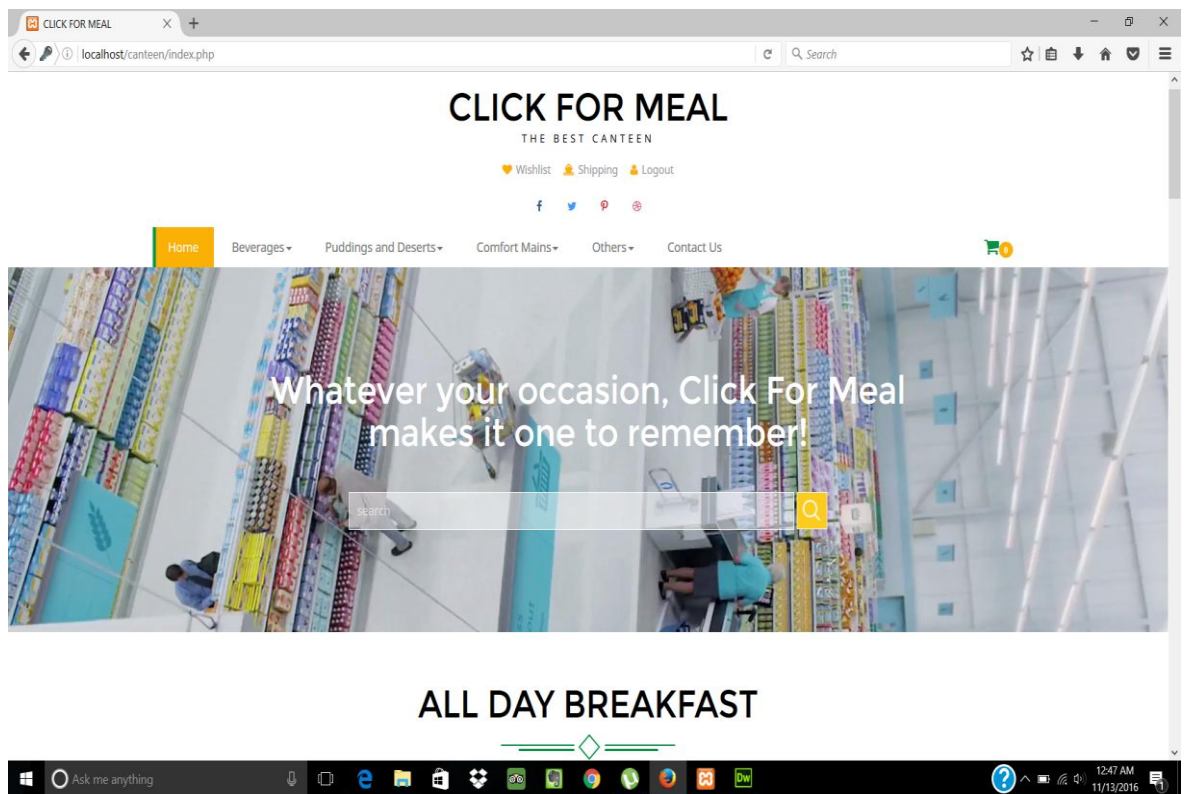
CLICK FOR MEAL
localhost/canteen/index.php
Search

CLICK FOR MEAL
THE BEST CANTEEN

Wishlist Shipping Logout

Home Beverages Puddings and Deserts Comfort Mains Others Contact Us

0

Whatever your occasion, Click For Meal makes it one to remember!

search

ALL DAY BREAKFAST

Ask me anything
12:47 AM
11/13/2016
Dw